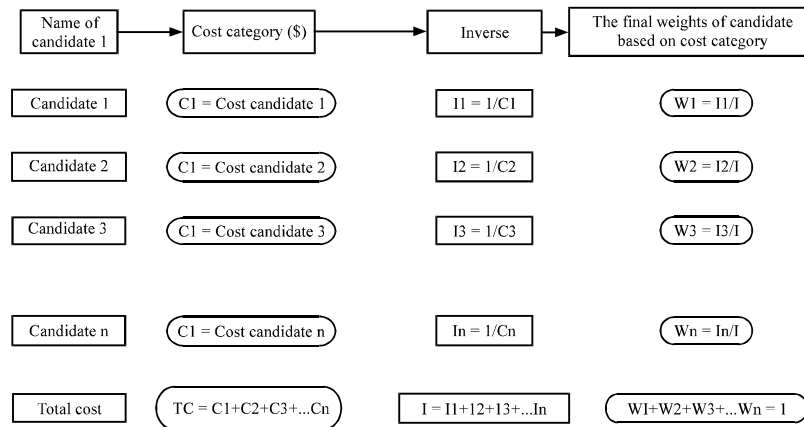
Name of candidate 1

Cost category ($)

Inverse

The final weights of candidate based on cost category

Candidate 1

C1 = Cost candidate 1

I1 = 1/C1

W1 = I1/I

Candidate 2

C1 = Cost candidate 2

I2 = 1/C2

W2 = I2/I

Candidate 3

C1 = Cost candidate 3

I3 = 1/C3

W3 = I3/I

Candidate n

C1 = Cost candidate n

In = 1/Cn

Wn = In/I

Total cost

TC = C1+C2+C3+...Cn

I = I1+12+13+...In

W1+W2+W3+...Wn = 1